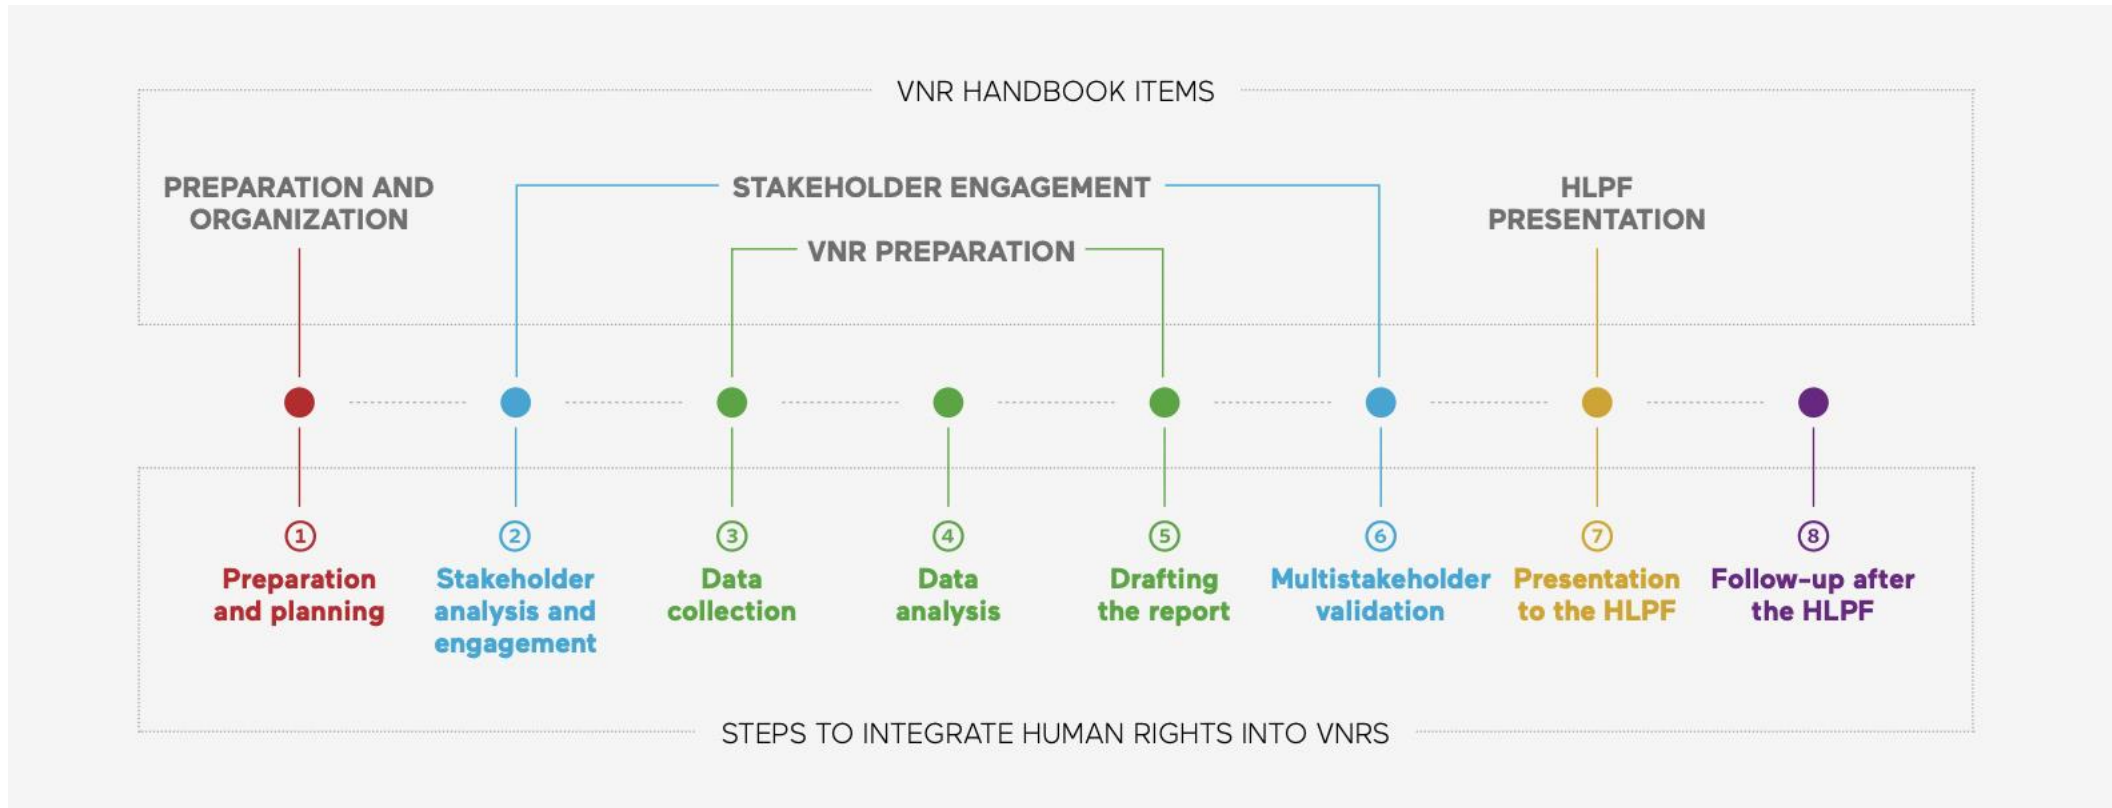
VNR HANDBOOK ITEMS

PREPARATION AND ORGANIZATION

STAKEHOLDER ENGAGEMENT

VNR PREPARATION

HLPF PRESENTATION

① Preparation and planning

② Stakeholder analysis and engagement

③ Data collection

④ Data analysis

⑤ Drafting the report

⑥ Multistakeholder validation

⑦ Presentation to the HLPF

⑧ Follow-up after the HLPF

STEPS TO INTEGRATE HUMAN RIGHTS INTO VNRS